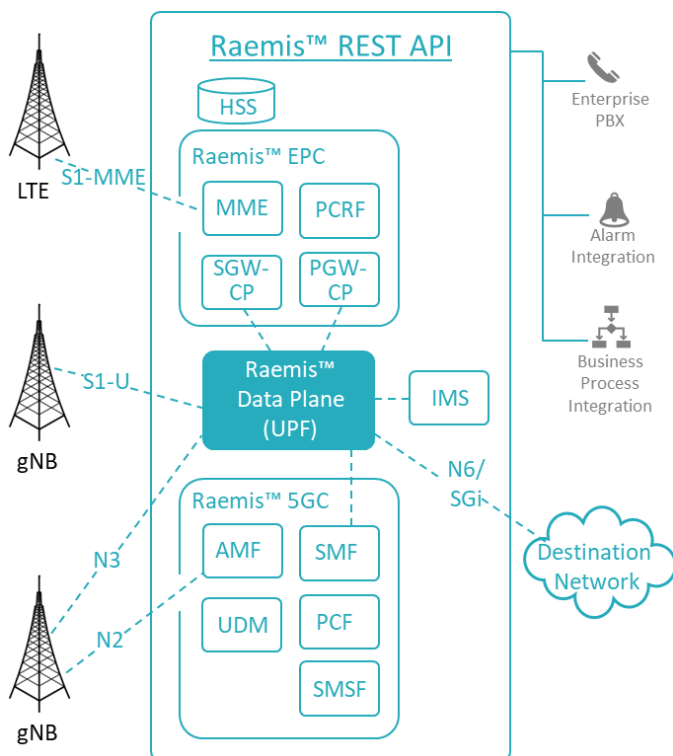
Raemis™ REST API

HSS

Raemis™ EPC

MME

PCRF

SGW-CP

PGW-CP

LTE

S1-MME

Enterprise PBX

Alarm Integration

Business Process Integration

S1-U

Raemis™ Data Plane (UPF)

IMS

gNB

N6/ SGi

Raemis™ 5GC

N3

AMF

SMF

Destination Network

UDM

PCF

N2

SMSF

gNB